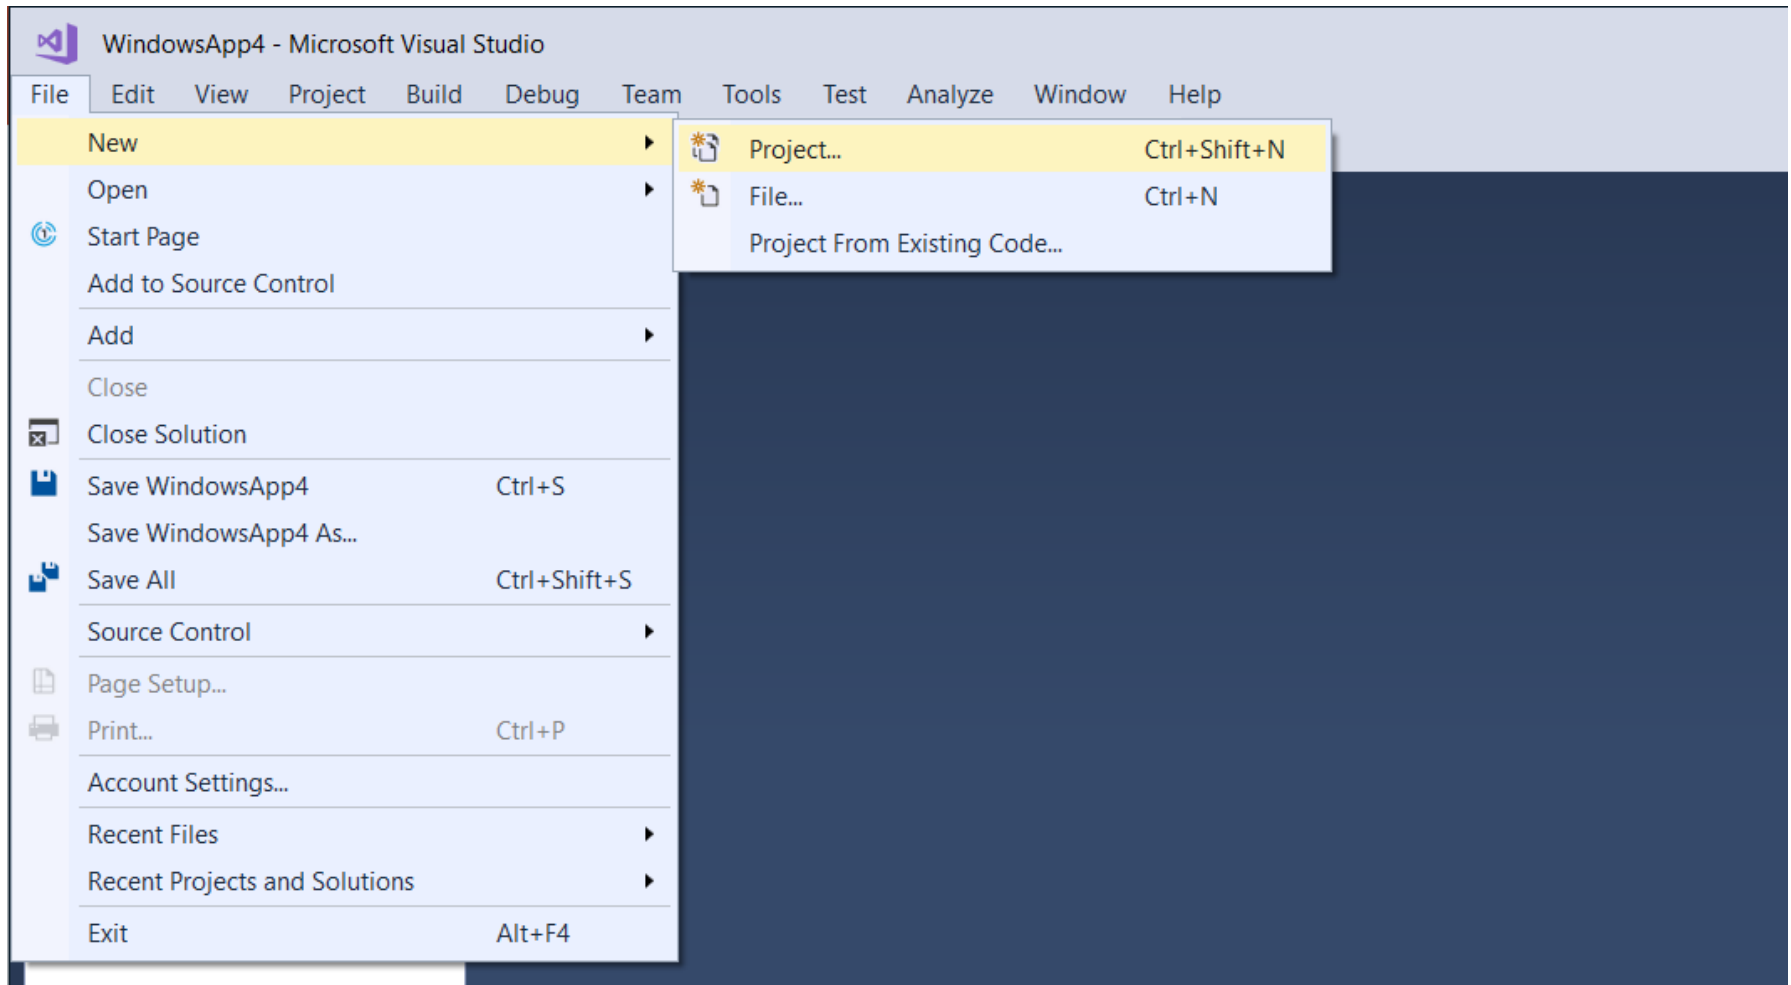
WindowsApp4 - Microsoft Visual Studio

File Edit View Project Build Debug Team Tools Test Analyze Window Help

New
Open
Start Page
Add to Source Control
Add
Close
Close Solution
Save WindowsApp4 Ctrl+S
Save WindowsApp4 As...
Save All Ctrl+Shift+S
Source Control
Page Setup...
Print... Ctrl+P
Account Settings...
Recent Files
Recent Projects and Solutions
Exit Alt+F4

Project... Ctrl+Shift+N
File... Ctrl+N
Project From Existing Code...